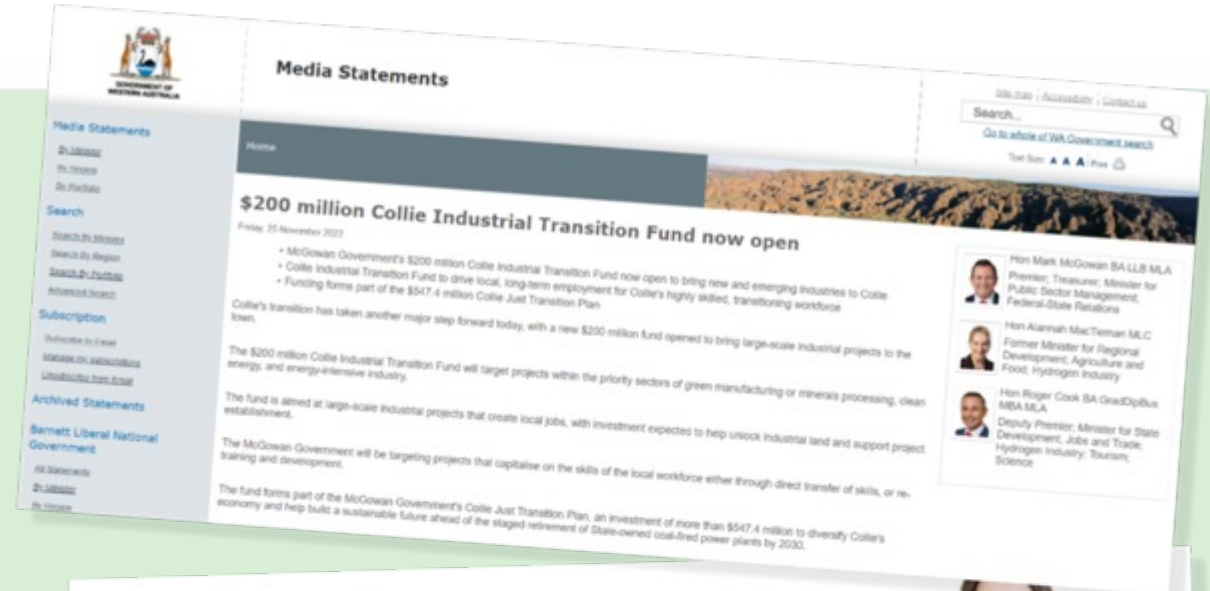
GOVERNMENT OF WESTERN AUSTRALIA

Media Statements

Site map | Accessibility | Contact us

Search...

Go to whole of WA Government search

Text Size A A A | Print

Media Statements

By Minister

By Region

By Portfolio

Search

Search By Minister

Search By Region

Search By Portfolio

Advanced Search

Subscription

Subscribe to Email

Manage my subscriptions

Unsubscribe from Email

Archived Statements

Barnett Liberal National Government

All Statements

By Minister

By Region

Home

$200 million Collie Industrial Transition Fund now open

Friday, 25 November 2022

• McGowan Government's $200 million Collie Industrial Transition Fund now open to bring new and emerging industries to Collie
• Collie Industrial Transition Fund to drive local, long-term employment for Collie's highly skilled, transitioning workforce
• Funding forms part of the $547.4 million Collie Just Transition Plan

Collie's transition has taken another major step forward today, with a new $200 million fund opened to bring large-scale industrial projects to the town.

The $200 million Collie Industrial Transition Fund will target projects within the priority sectors of green manufacturing or minerals processing, clean energy, and energy-intensive industry.

The fund is aimed at large-scale industrial projects that create local jobs, with investment expected to help unlock industrial land and support project establishment.

The McGowan Government will be targeting projects that capitalise on the skills of the local workforce either through direct transfer of skills, or re-training and development.

The fund forms part of the McGowan Government's Collie Just Transition Plan, an investment of more than $547.4 million to diversify Collie's economy and help build a sustainable future ahead of the staged retirement of State-owned coal-fired power plants by 2030.

Hon Mark McGowan BA LLB MLA
Premier; Treasurer; Minister for Public Sector Management; Federal-State Relations

Hon Alannah MacTiernan MLC
Former Minister for Regional Development; Agriculture and Food; Hydrogen Industry

Hon Roger Cook BA GradDipBus MBA MLA
Deputy Premier; Minister for State Development; Jobs and Trade; Hydrogen Industry; Tourism; Science